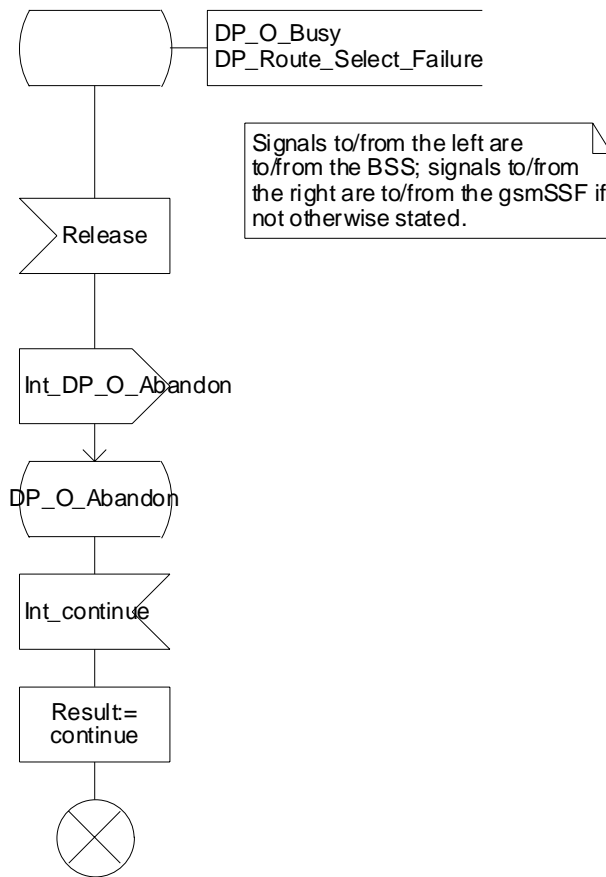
DP_O_Busy
DP_Route_Select_Failure

Signals to/from the left are to/from the BSS; signals to/from the right are to/from the gsmSSF if not otherwise stated.

Release

Int_DP_O_Abandon

DP_O_Abandon

Int_continue

Result:= continue